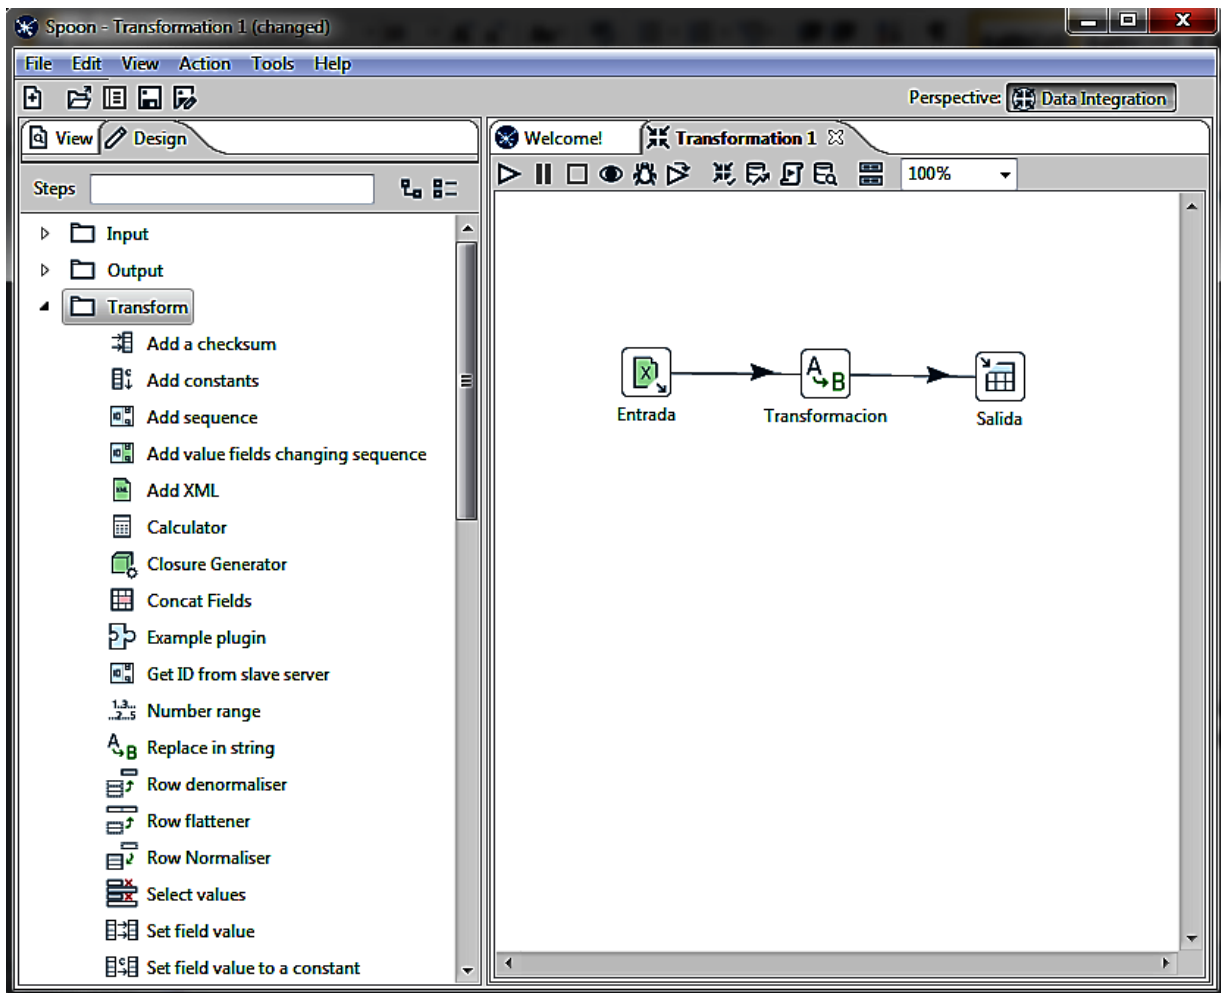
Spoon - Transformation 1 (changed)

File Edit View Action Tools Help

Perspective: Data Integration

View Design

Steps

Input
Output
Transform
Add a checksum
Add constants
Add sequence
Add value fields changing sequence
Add XML
Calculator
Closure Generator
Concat Fields
Example plugin
Get ID from slave server
Number range
Replace in string
Row denormaliser
Row flattener
Row Normaliser
Select values
Set field value
Set field value to a constant

Welcome!
Transformation 1

100%

Entrada
Transformacion
Salida